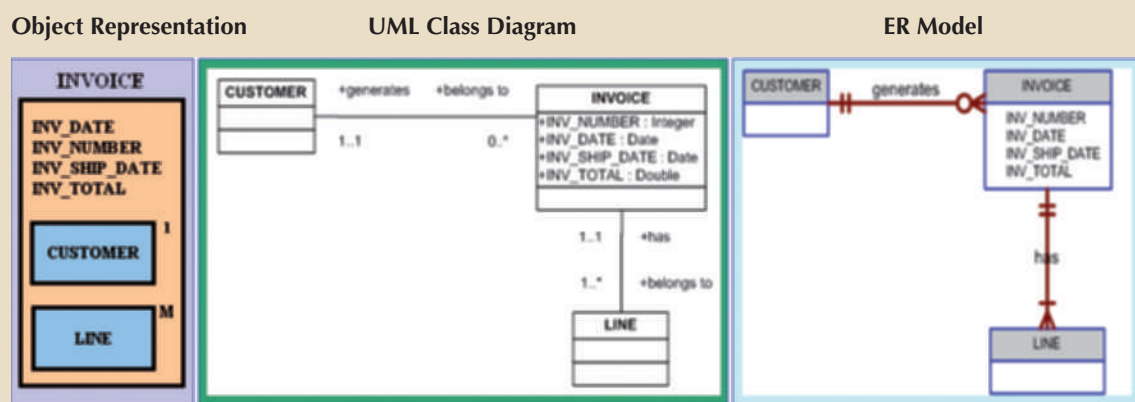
Object Representation

UML Class Diagram

ER Model

INVOICE

INV_DATE
INV_NUMBER
INV_SHIP_DATE
INV_TOTAL

CUSTOMER

1

LINE

M

CUSTOMER

+generates

+belongs to

1..1

0..*

INVOICE

+INV_NUMBER : Integer
+INV_DATE : Date
+INV_SHIP_DATE : Date
+INV_TOTAL : Double

1..1

+has

1..*

+belongs to

LINE

CUSTOMER

generates

INVOICE

INV_NUMBER
INV_DATE
INV_SHIP_DATE
INV_TOTAL

has

LINE